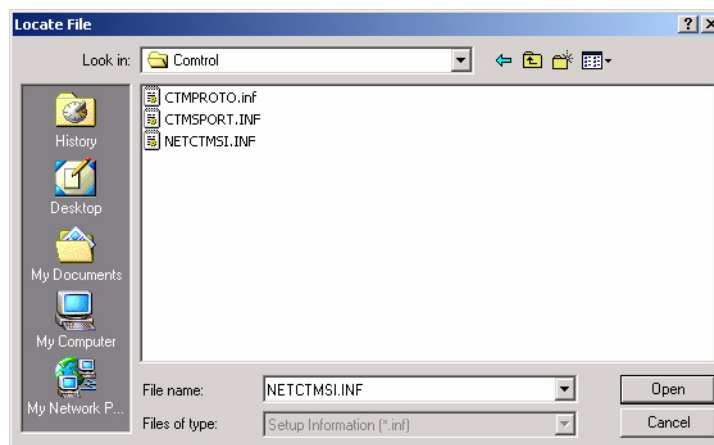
Locate File

?

Look in: Comtrol

History

Desktop

My Documents

My Computer

My Network P...

CTMPROTO.inf
CTMSPORT.INF
NETCTMSI.INF

File name: NETCTMSI.INF

Files of type: Setup Information (*.inf)

Open

Cancel